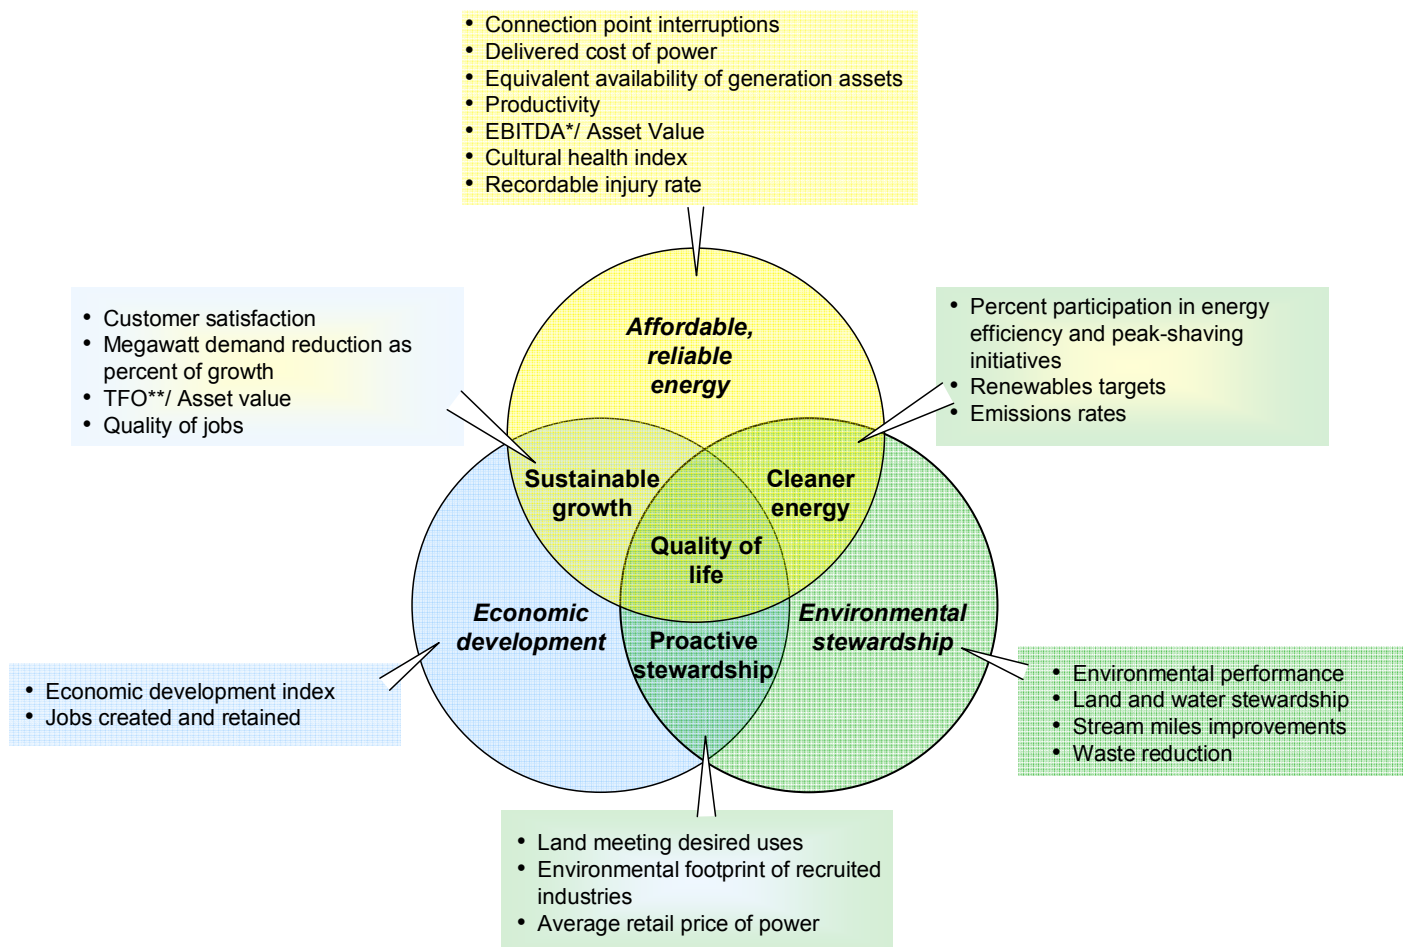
• Connection point interruptions
• Delivered cost of power
• Equivalent availability of generation assets
• Productivity
• EBITDA*/ Asset Value
• Cultural health index
• Recordable injury rate

• Customer satisfaction
• Megawatt demand reduction as percent of growth
• TFO**/ Asset value
• Quality of jobs

• Percent participation in energy efficiency and peak-shaving initiatives
• Renewables targets
• Emissions rates

Affordable, reliable energy

Sustainable growth

Cleaner energy

Quality of life

Economic development

Environmental stewardship

Proactive stewardship

• Economic development index
• Jobs created and retained

• Environmental performance
• Land and water stewardship
• Stream miles improvements
• Waste reduction

• Land meeting desired uses
• Environmental footprint of recruited industries
• Average retail price of power